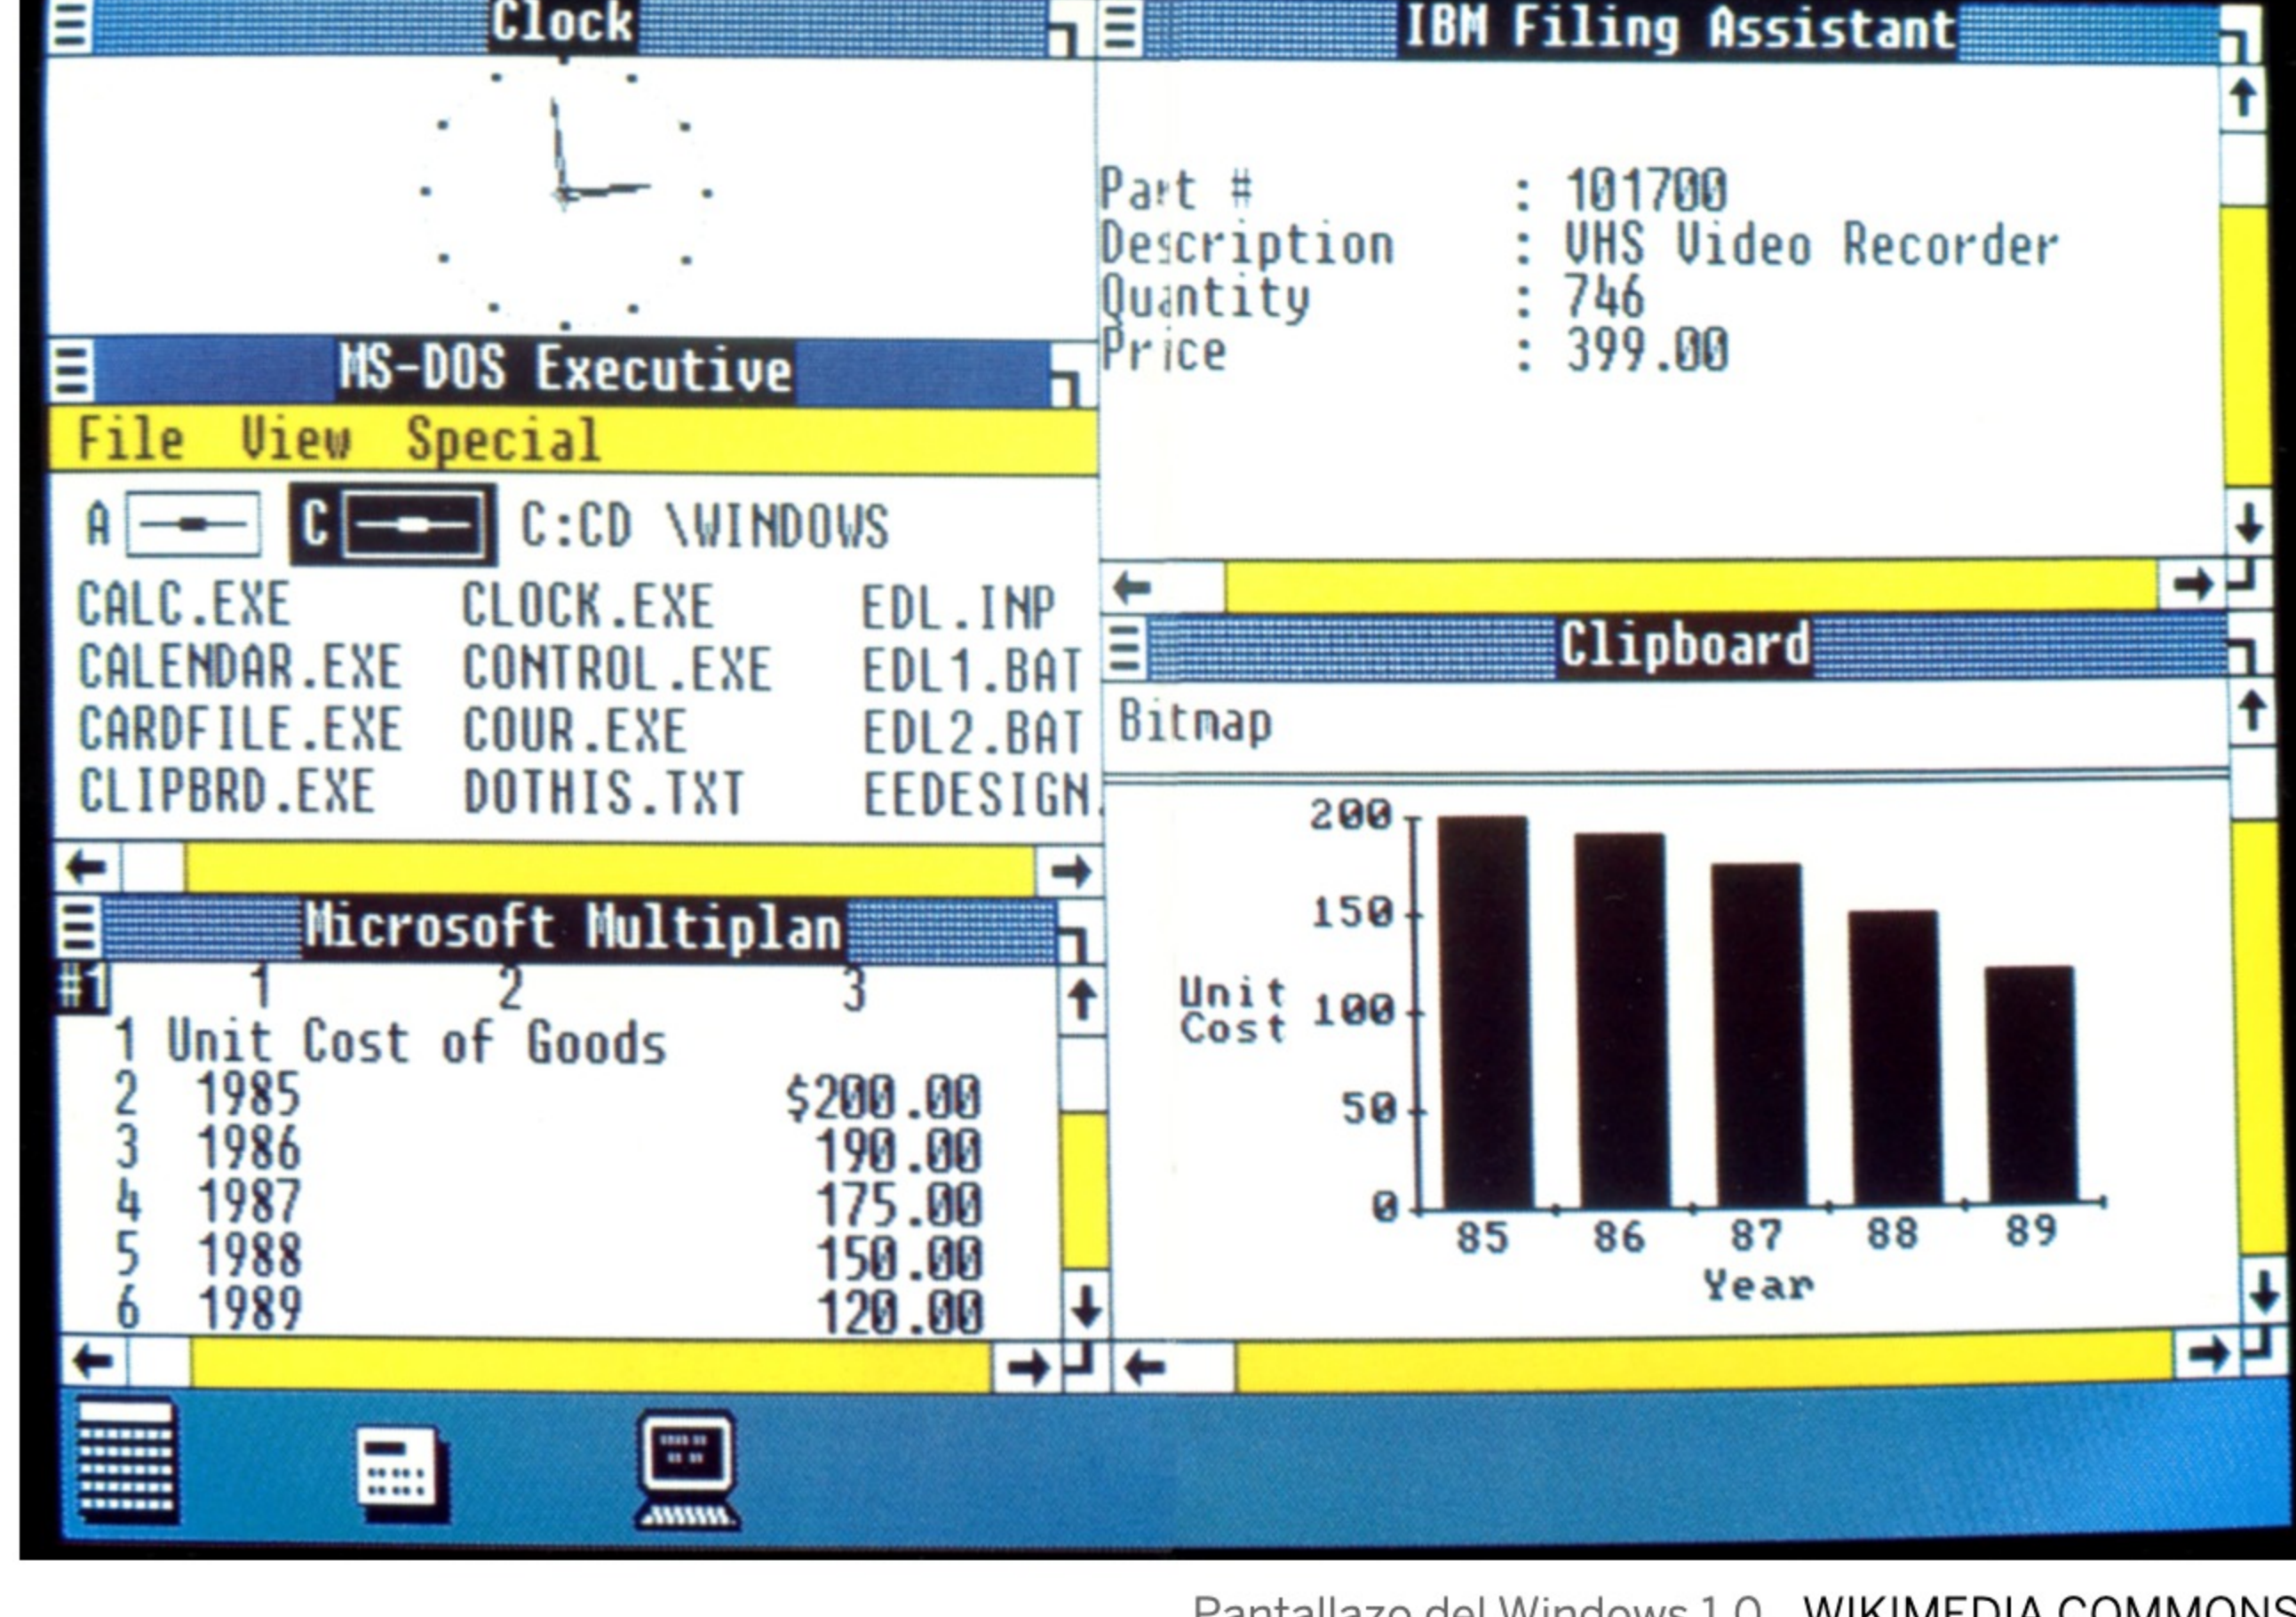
Clock

IBM Filing Assistant

Part # : 101700
Description : VHS Video Recorder
Quantity : 746
Price : 399.00

MS-DOS Executive

File View Special

A C C:CD \WINDOWS

CALC.EXE CLOCK.EXE EDL.INP
CALENDAR.EXE CONTROL.EXE EDL1.BAT
CARDFILE.EXE COUR.EXE EDL2.BAT
CLIPBRD.EXE DOTHIS.TXT EEDESIGN.

Clipboard

Bitmap

Microsoft Multiplan

| #1 | 1 | 2 | 3 |
|---|---|---|---|
| 1 | Unit Cost of Goods | | |
| 2 | 1985 | | \$200.00 |
| 3 | 1986 | | 190.00 |
| 4 | 1987 | | 175.00 |
| 5 | 1988 | | 150.00 |
| 6 | 1989 | | 120.00 |

200
150
Unit Cost 100
50
0
85 86 87 88 89
Year

Pantallazo del Windows 1.0. WIKIMEDIA COMMONS